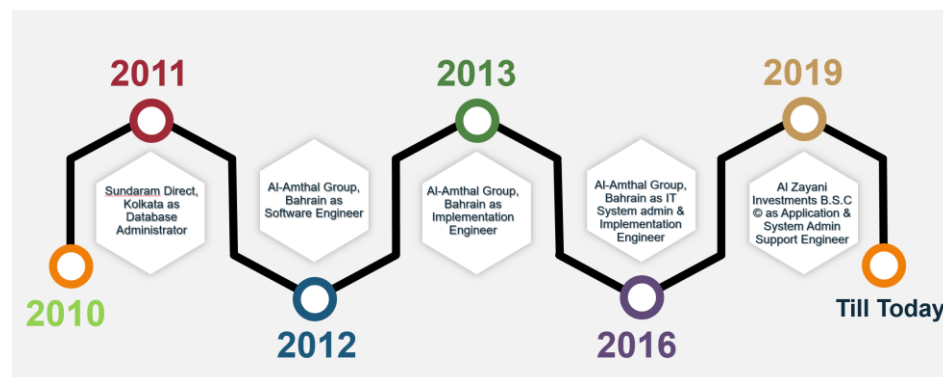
2011

2013

2019

Sundaram Direct, Kolkata as Database Administrator

Al-Amthal Group, Bahrain as Software Engineer

Al-Amthal Group, Bahrain as Implementation Engineer

Al-Amthal Group, Bahrain as IT System admin & Implementation Engineer

Al Zayani Investments B.S.C © as Application & System Admin Support Engineer

2010

2012

2016

Till Today